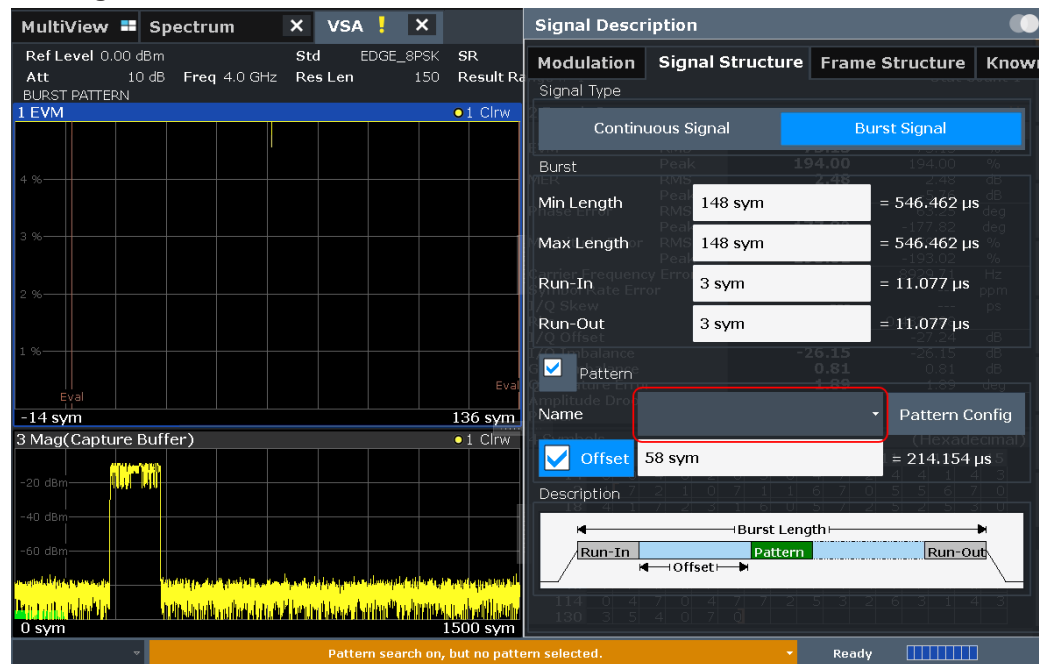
MultiView Spectrum ✕ VSA ! ✕

Ref Level 0.00 dBm Std EDGE_8PSK SR
Att 10 dB Freq 4.0 GHz Res Len 150 Result Ra
BURST PATTERN

1 EVM ●1 Clrw

4 %
3 %
2 %
1 %
Eval
Eval
-14 sym 136 sym

3 Mag(Capture Buffer) ●1 Clrw

-20 dBm
-40 dBm
-60 dBm
0 sym 1500 sym

Signal Description

Modulation Signal Structure Frame Structure Know

Signal Type

Continuous Signal Burst Signal

Burst

Min Length 148 sym = 546.462 µs

Max Length 148 sym = 546.462 µs

Run-In 3 sym = 11.077 µs

Run-Out 3 sym = 11.077 µs

Pattern

Name Pattern Config

Offset 58 sym = 214.154 µs

Description

Burst Length
Run-In Pattern Run-Out
Offset

Pattern search on, but no pattern selected. Ready